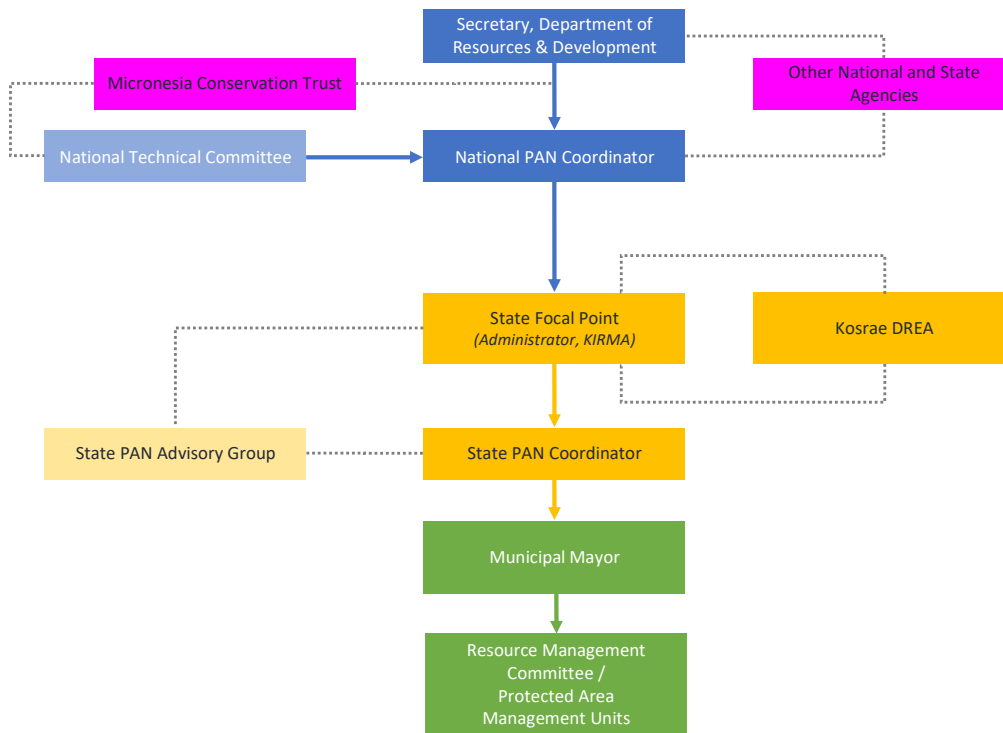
Secretary, Department of Resources & Development

Micronesia Conservation Trust

Other National and State Agencies

National Technical Committee

National PAN Coordinator

State Focal Point
*(Administrator, KIRMA)*

Kosrae DREA

State PAN Advisory Group

State PAN Coordinator

Municipal Mayor

Resource Management Committee / Protected Area Management Units